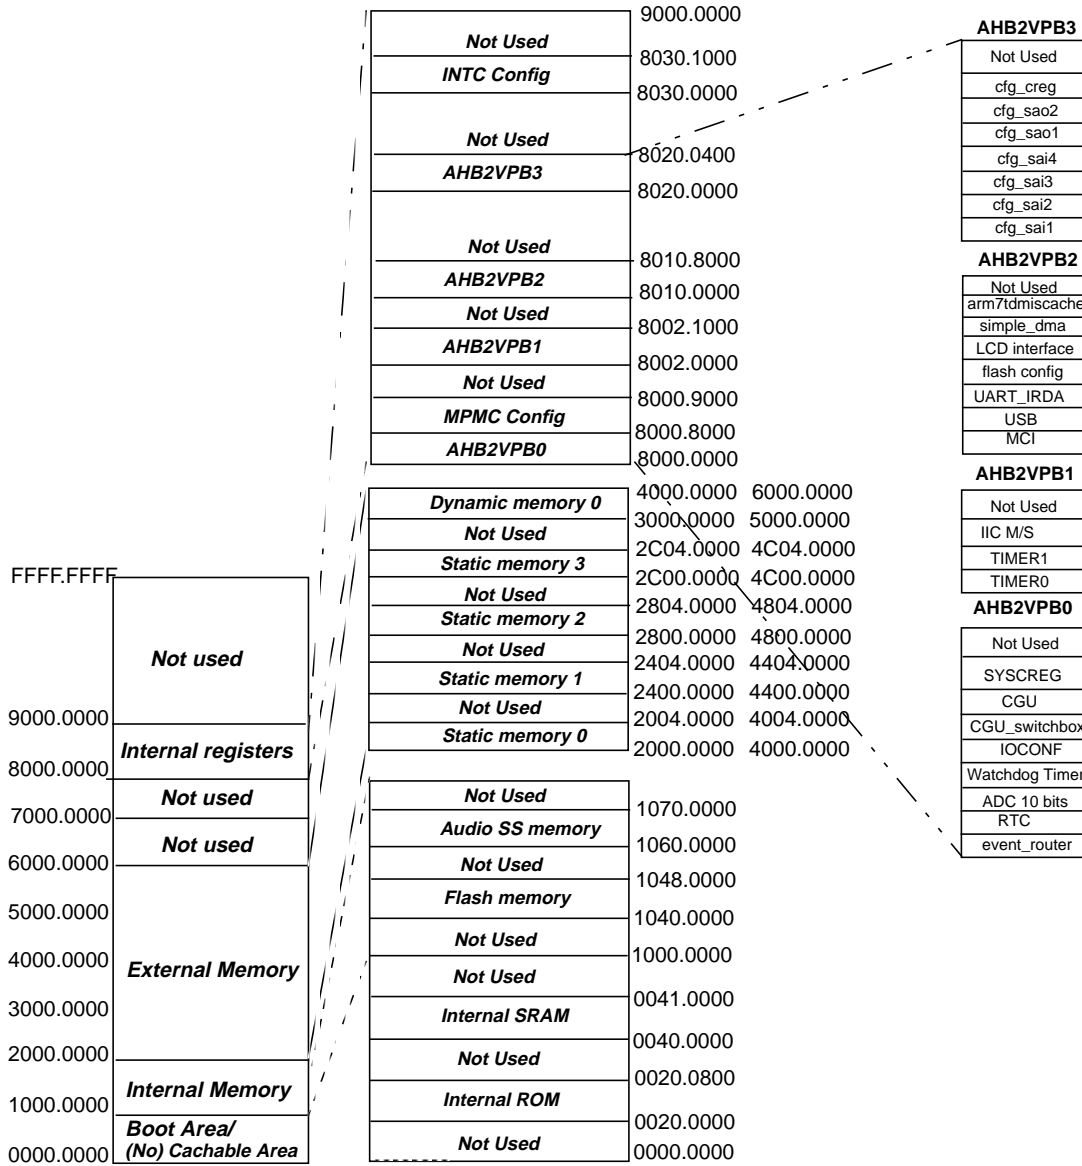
FFFF.FFFF
Not used
9000.0000
Internal registers
8000.0000
Not used
7000.0000
Not used
6000.0000
5000.0000
4000.0000
External Memory
3000.0000
2000.0000
Internal Memory
1000.0000
Boot Area/
(No) Cachable Area
0000.0000

9000.0000
Not Used
8030.1000
INTC Config
8030.0000
Not Used
8020.0400
AHB2VPB3
8020.0000
Not Used
8010.8000
AHB2VPB2
8010.0000
Not Used
8002.1000
AHB2VPB1
8002.0000
Not Used
8000.9000
MPMC Config
8000.8000
AHB2VPB0
8000.0000

| | | |
|---|---|---|
| Dynamic memory 0 | 4000.0000 | 6000.0000 |
| Not Used | 3000.0000 | 5000.0000 |
| Static memory 3 | 2C04.0000 | 4C04.0000 |
| Not Used | 2C00.0000 | 4C00.0000 |
| Static memory 2 | 2804.0000 | 4804.0000 |
| Not Used | 2800.0000 | 4800.0000 |
| Static memory 1 | 2404.0000 | 4404.0000 |
| Not Used | 2400.0000 | 4400.0000 |
| Static memory 0 | 2004.0000 | 4004.0000 |
| | 2000.0000 | 4000.0000 |

Not Used
1070.0000
Audio SS memory
1060.0000
Not Used
1048.0000
Flash memory
1040.0000
Not Used
1000.0000
Not Used
0041.0000
Internal SRAM
0040.0000
Not Used
0020.0800
Internal ROM
0020.0000
Not Used
0000.0000

AHB2VPB3
Not Used
cfg_creg
cfg_sao2
cfg_sao1
cfg_sai4
cfg_sai3
cfg_sai2
cfg_sai1

AHB2VPB2
Not Used
arm7tdmiscache
simple_dma
LCD interface
flash config
UART_IRDA
USB
MCI

AHB2VPB1
Not Used
IIC M/S
TIMER1
TIMER0

AHB2VPB0
Not Used
SYSCREG
CGU
CGU_switchbox
IOCONF
Watchdog Timer
ADC 10 bits
RTC
event_router